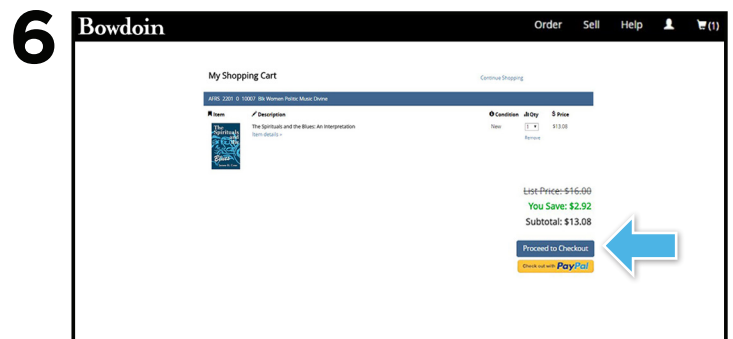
6

Bowdoin

Order Sell Help (1)

My Shopping Cart

Continue Shopping

AFRS 2201 0 10007 Blk Women Politic Music Divine

| Item | Description | Condition | Qty | Price |
|---|---|---|---|---|
| The Spirituals and the Blues | The Spirituals and the Blues: An Interpretation Item details » | New | 1 Remove | $13.08 |

List Price: $16.00

You Save: $2.92

Subtotal: $13.08

Proceed to Checkout

Check out with PayPal